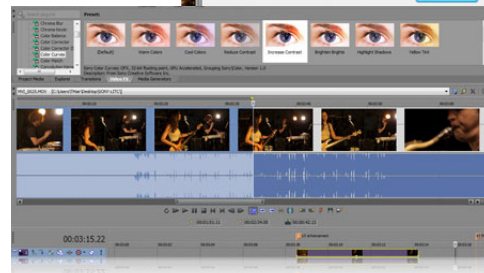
Preset:

(Default)

Warm Colors

Cool Colors

Reduce Contrast

Increase Contrast

Brighten Brights

Highlight Shadows

Yellow Tint

Chroma Blur

Chroma Keyer

Color Balance

Color Corrector

Color Corrector (Secondary)

Color Curves

Color Match

Project Media

Explorer

Transitions

Video FX

Media Generators

00:03:15.22